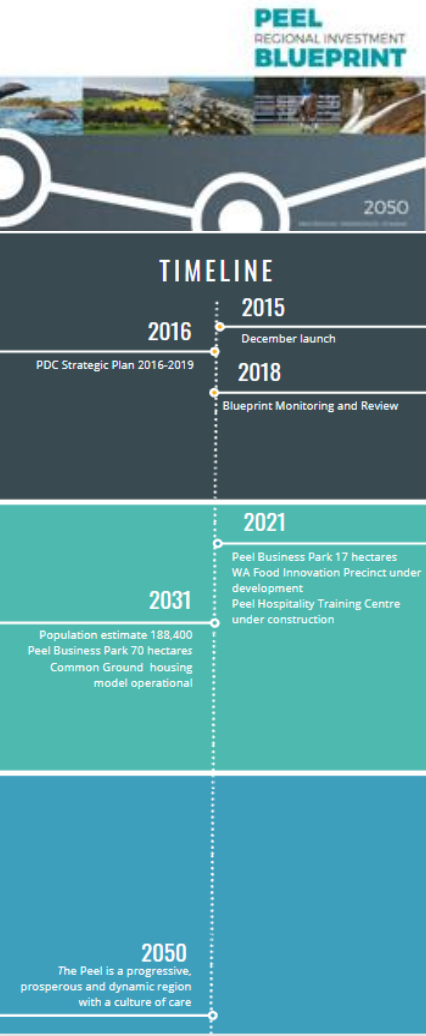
PEEL
REGIONAL INVESTMENT
BLUEPRINT

2050

TIMELINE

2015
December launch

2016
PDC Strategic Plan 2016-2019

2018
Blueprint Monitoring and Review

2021
Peel Business Park 17 hectares
WA Food Innovation Precinct under development
Peel Hospitality Training Centre under construction

2031
Population estimate 188,400
Peel Business Park 70 hectares
Common Ground housing model operational

2050
The Peel is a progressive, prosperous and dynamic region with a culture of care